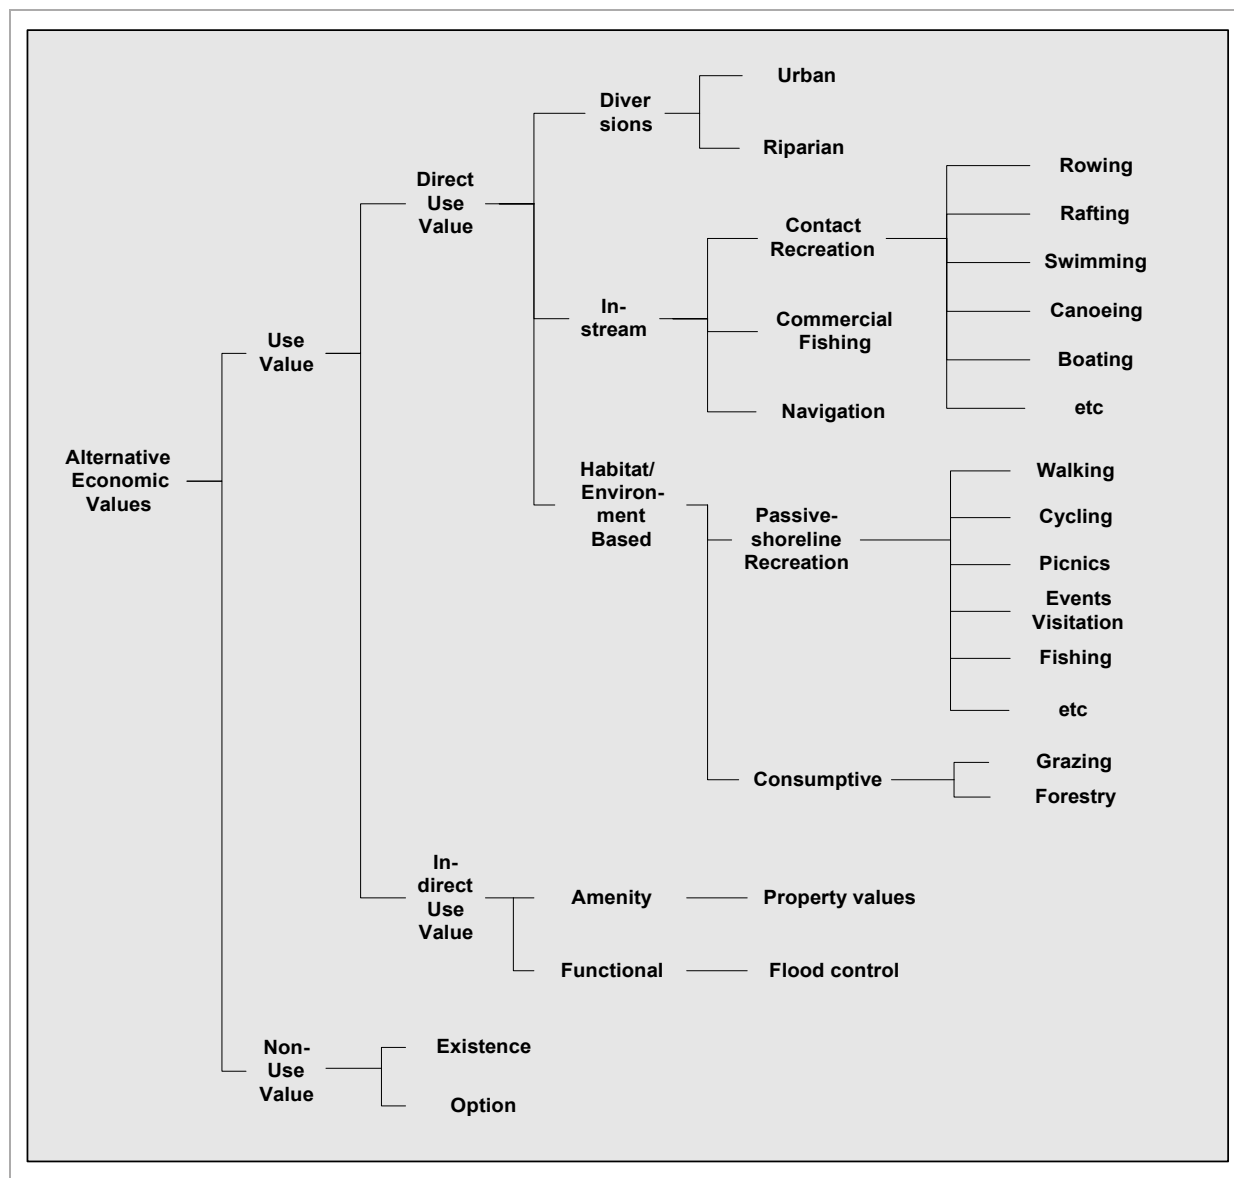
Alternative Economic Values

Use Value

Direct Use Value

Diver sions

Urban

Riparian

In-stream

Contact Recreation

Rowing

Rafting

Swimming

Canoeing

Boating

etc

Commercial Fishing

Navigation

Habitat/ Environment Based

Passive-shoreline Recreation

Walking

Cycling

Picnics

Events Visitation

Fishing

etc

Consumptive

Grazing

Forestry

In-direct Use Value

Amenity

Property values

Functional

Flood control

Non-Use Value

Existence

Option